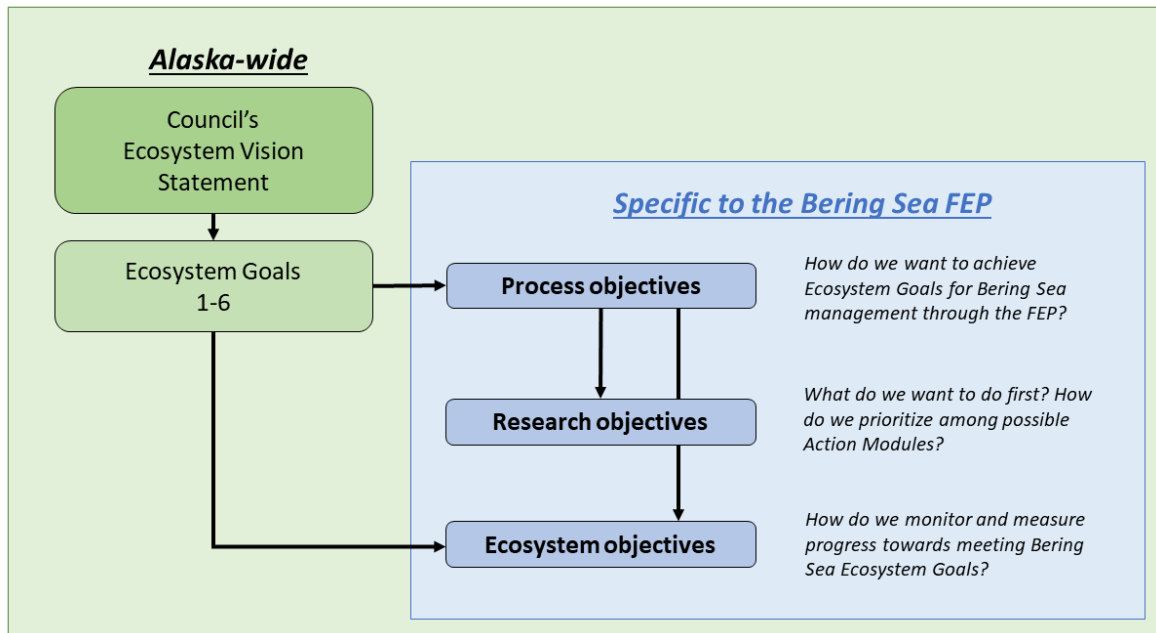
Alaska-wide

Council's Ecosystem Vision Statement

Ecosystem Goals 1-6

Specific to the Bering Sea FEP

Process objectives

How do we want to achieve Ecosystem Goals for Bering Sea management through the FEP?

Research objectives

What do we want to do first? How do we prioritize among possible Action Modules?

Ecosystem objectives

How do we monitor and measure progress towards meeting Bering Sea Ecosystem Goals?